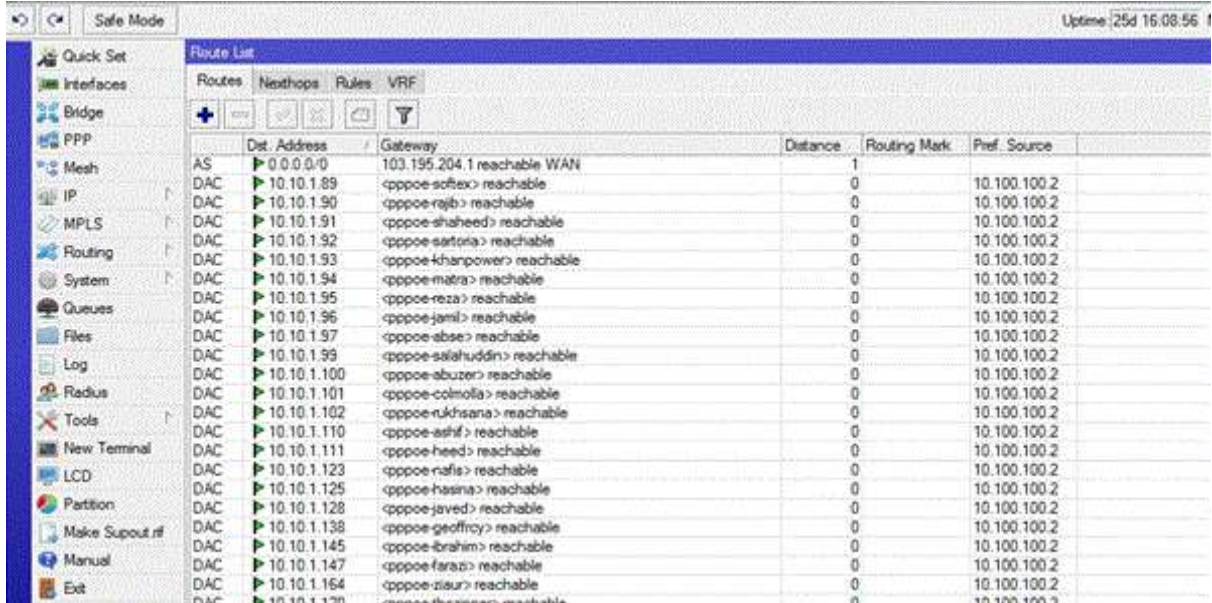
Safe Mode

Uptime 25d 16:08:56

Quick Set
Interfaces
Bridge
PPP
Mesh
IP
MPLS
Routing
System
Queues
Files
Log
Radius
Tools
New Terminal
LCD
Partition
Make Supout.rif
Manual
Exit

Route List

Routes Nexthops Rules VRF

| | Dst. Address | Gateway | Distance | Routing Mark | Pref. Source |
|---|---|---|---|---|---|
| AS | 0.0.0.0/0 | 103.195.204.1 reachable WAN | 1 | | |
| DAC | 10.10.1.89 | <pppoe-softex> reachable | 0 | | 10.100.100.2 |
| DAC | 10.10.1.90 | <pppoe-rajib> reachable | 0 | | 10.100.100.2 |
| DAC | 10.10.1.91 | <pppoe-shaheed> reachable | 0 | | 10.100.100.2 |
| DAC | 10.10.1.92 | <pppoe-sartoria> reachable | 0 | | 10.100.100.2 |
| DAC | 10.10.1.93 | <pppoe-khanpower> reachable | 0 | | 10.100.100.2 |
| DAC | 10.10.1.94 | <pppoe-matra> reachable | 0 | | 10.100.100.2 |
| DAC | 10.10.1.95 | <pppoe-reza> reachable | 0 | | 10.100.100.2 |
| DAC | 10.10.1.96 | <pppoe-jamil> reachable | 0 | | 10.100.100.2 |
| DAC | 10.10.1.97 | <pppoe-abse> reachable | 0 | | 10.100.100.2 |
| DAC | 10.10.1.99 | <pppoe-salahuddin> reachable | 0 | | 10.100.100.2 |
| DAC | 10.10.1.100 | <pppoe-abuzer> reachable | 0 | | 10.100.100.2 |
| DAC | 10.10.1.101 | <pppoe-colmolla> reachable | 0 | | 10.100.100.2 |
| DAC | 10.10.1.102 | <pppoe-rukhsana> reachable | 0 | | 10.100.100.2 |
| DAC | 10.10.1.110 | <pppoe-ashif> reachable | 0 | | 10.100.100.2 |
| DAC | 10.10.1.111 | <pppoe-heed> reachable | 0 | | 10.100.100.2 |
| DAC | 10.10.1.123 | <pppoe-nafis> reachable | 0 | | 10.100.100.2 |
| DAC | 10.10.1.125 | <pppoe-hasina> reachable | 0 | | 10.100.100.2 |
| DAC | 10.10.1.128 | <pppoe-javed> reachable | 0 | | 10.100.100.2 |
| DAC | 10.10.1.138 | <pppoe-geoffrcy> reachable | 0 | | 10.100.100.2 |
| DAC | 10.10.1.145 | <pppoe-ibrahim> reachable | 0 | | 10.100.100.2 |
| DAC | 10.10.1.147 | <pppoe-farazi> reachable | 0 | | 10.100.100.2 |
| DAC | 10.10.1.164 | <pppoe-ziaur> reachable | 0 | | 10.100.100.2 |
| DAC | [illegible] | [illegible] | 0 | | 10.100.100.2 |